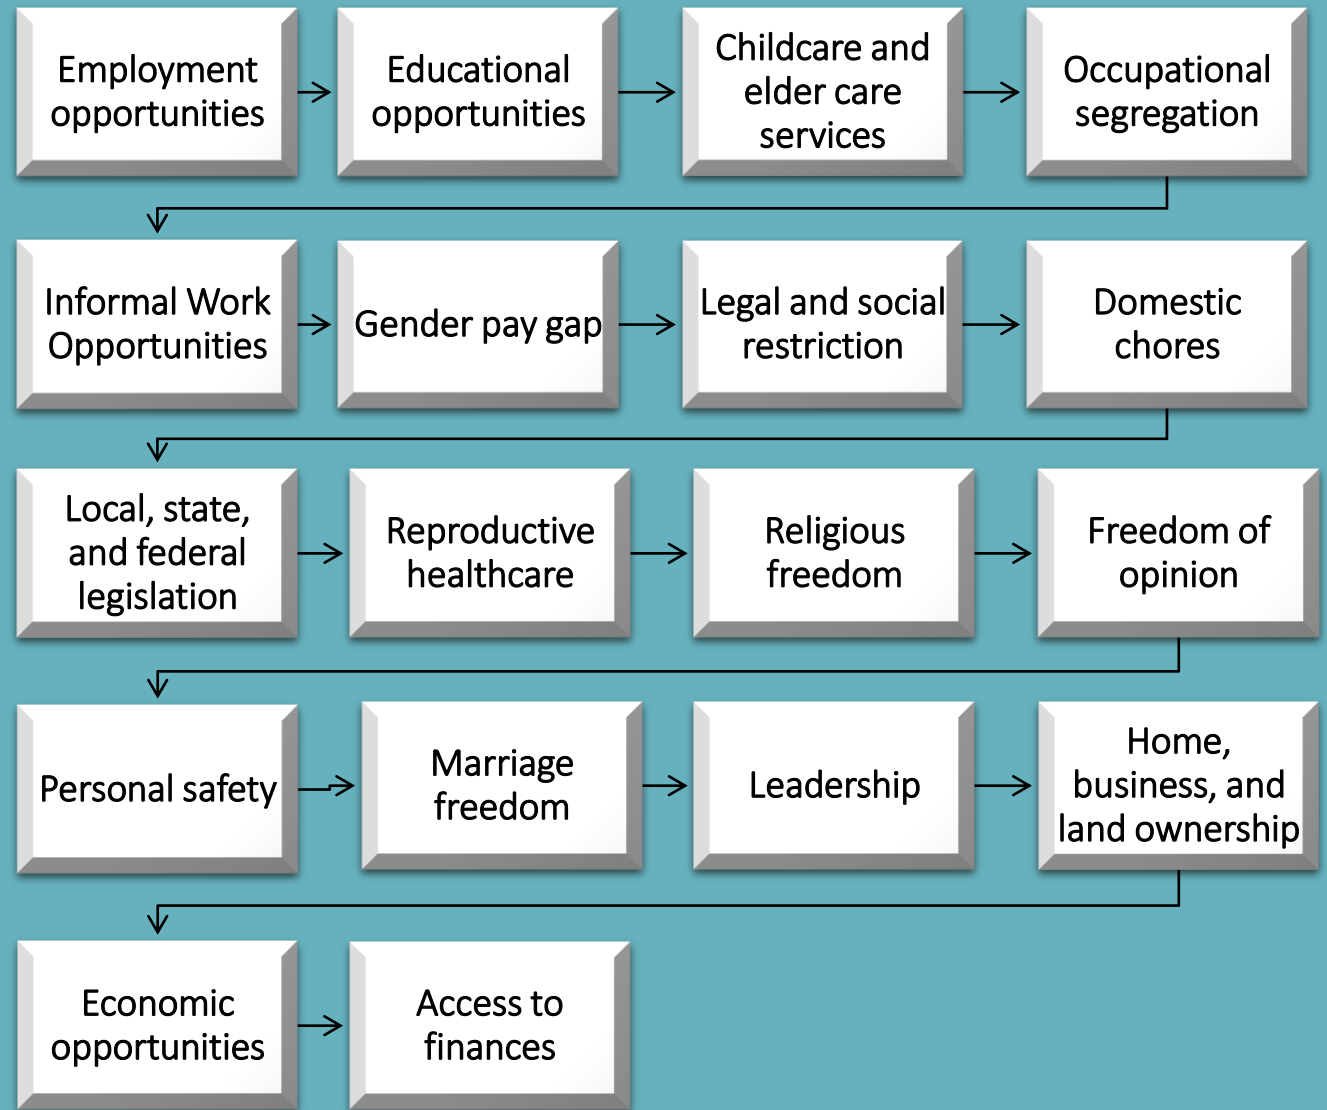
Employment opportunities

Educational opportunities

Childcare and elder care services

Occupational segregation

Informal Work Opportunities

Gender pay gap

Legal and social restriction

Domestic chores

Local, state, and federal legislation

Reproductive healthcare

Religious freedom

Freedom of opinion

Personal safety

Marriage freedom

Leadership

Home, business, and land ownership

Economic opportunities

Access to finances